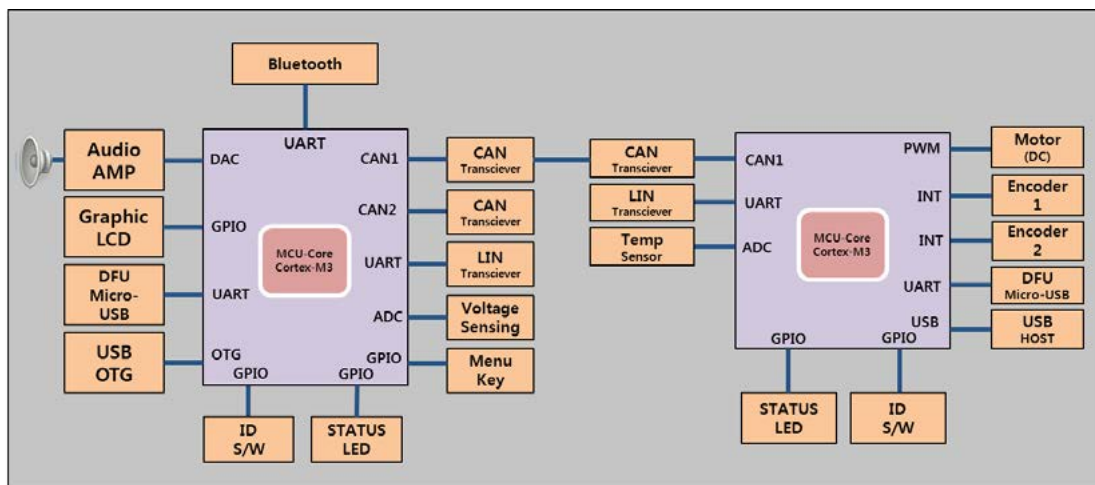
Bluetooth

Audio AMP

Graphic LCD

DFU Micro-USB

USB OTG

UART
DAC
GPIO
UART
OTG
GPIO
CAN1
CAN2
UART
ADC
GPIO
GPIO

MCU-Core Cortex-M3

CAN Transciever

CAN Transciever

LIN Transciever

Voltage Sensing

Menu Key

ID S/W

STATUS LED

CAN Transciever

LIN Transciever

Temp Sensor

CAN1
UART
ADC
PWM
INT
INT
UART
USB
GPIO
GPIO

MCU-Core Cortex-M3

Motor (DC)

Encoder 1

Encoder 2

DFU Micro-USB

USB HOST

STATUS LED

ID S/W